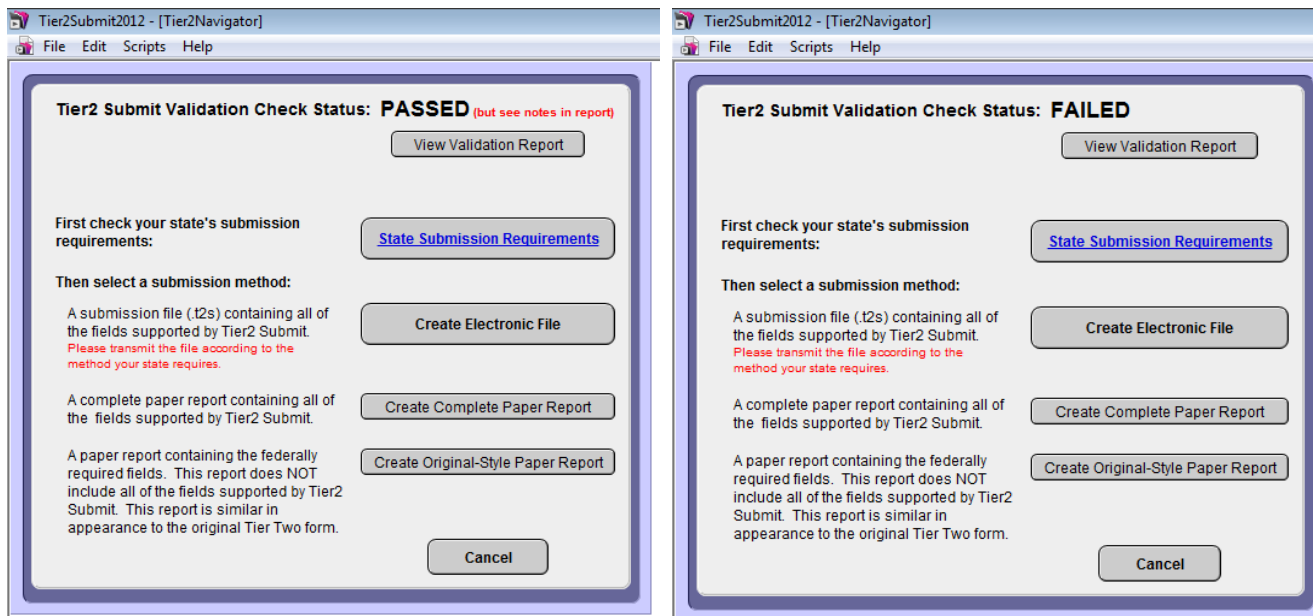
Tier2Submit2012 - [Tier2Navigator]

File Edit Scripts Help

Tier2 Submit Validation Check Status: PASSED (but see notes in report)

View Validation Report

First check your state's submission requirements:

State Submission Requirements

Then select a submission method:

A submission file (.t2s) containing all of the fields supported by Tier2 Submit.
Please transmit the file according to the method your state requires.

Create Electronic File

A complete paper report containing all of the fields supported by Tier2 Submit.

Create Complete Paper Report

A paper report containing the federally required fields. This report does NOT include all of the fields supported by Tier2 Submit. This report is similar in appearance to the original Tier Two form.

Create Original-Style Paper Report

Cancel

Tier2Submit2012 - [Tier2Navigator]

File Edit Scripts Help

Tier2 Submit Validation Check Status: FAILED

View Validation Report

First check your state's submission requirements:

State Submission Requirements

Then select a submission method:

A submission file (.t2s) containing all of the fields supported by Tier2 Submit.
Please transmit the file according to the method your state requires.

Create Electronic File

A complete paper report containing all of the fields supported by Tier2 Submit.

Create Complete Paper Report

A paper report containing the federally required fields. This report does NOT include all of the fields supported by Tier2 Submit. This report is similar in appearance to the original Tier Two form.

Create Original-Style Paper Report

Cancel